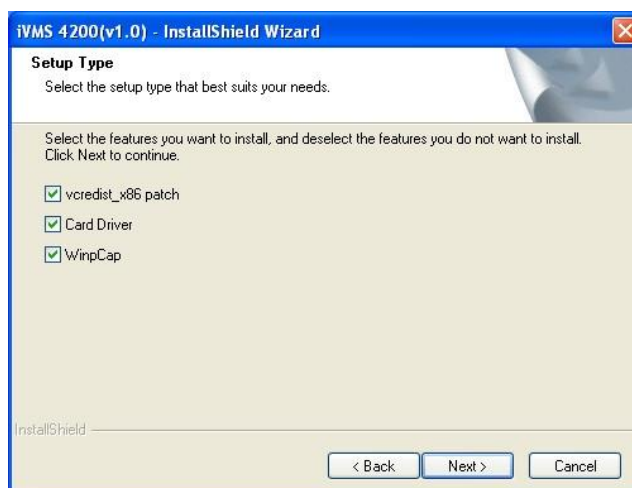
iVMS 4200(v1.0) - InstallShield Wizard

Setup Type

Select the setup type that best suits your needs.

Select the features you want to install, and deselect the features you do not want to install. Click Next to continue.

vcredist_x86 patch

Card Driver

WinpCap

InstallShield

< Back

Next >

Cancel